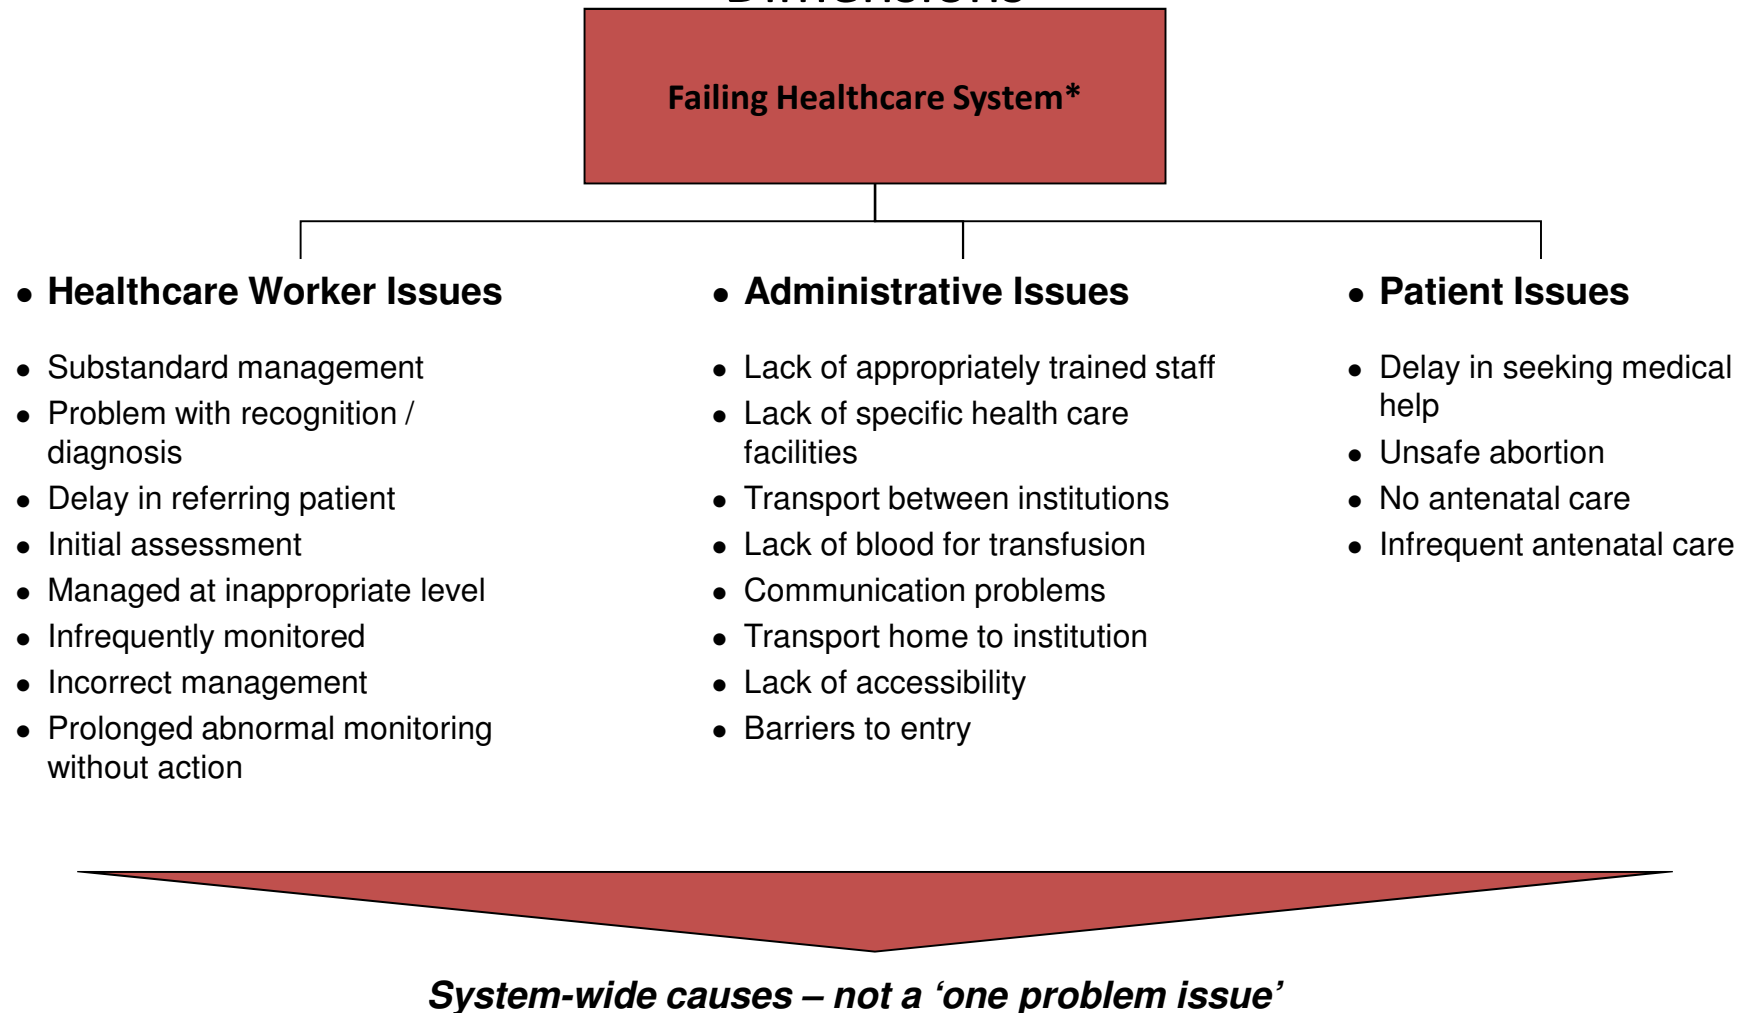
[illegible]

Failing Healthcare System*

- Healthcare Worker Issues

- Substandard management
- Problem with recognition / diagnosis
- Delay in referring patient
- Initial assessment
- Managed at inappropriate level
- Infrequently monitored
- Incorrect management
- Prolonged abnormal monitoring without action

- Administrative Issues

- Lack of appropriately trained staff
- Lack of specific health care facilities
- Transport between institutions
- Lack of blood for transfusion
- Communication problems
- Transport home to institution
- Lack of accessibility
- Barriers to entry

- Patient Issues

- Delay in seeking medical help
- Unsafe abortion
- No antenatal care
- Infrequent antenatal care

System-wide causes – not a 'one problem issue'